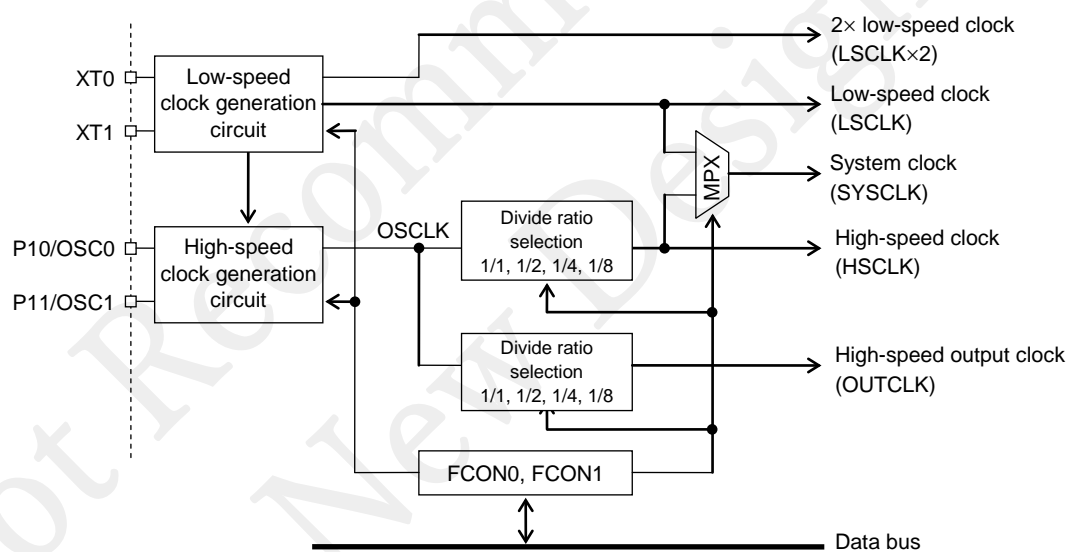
XT0
XT1
Low-speed clock generation circuit
2× low-speed clock (LSCLK×2)
Low-speed clock (LSCLK)
MPX
System clock (SYSCLK)
P10/OSC0
P11/OSC1
High-speed clock generation circuit
OSCLK
Divide ratio selection 1/1, 1/2, 1/4, 1/8
High-speed clock (HSCLK)
Divide ratio selection 1/1, 1/2, 1/4, 1/8
High-speed output clock (OUTCLK)
FCON0, FCON1
Data bus